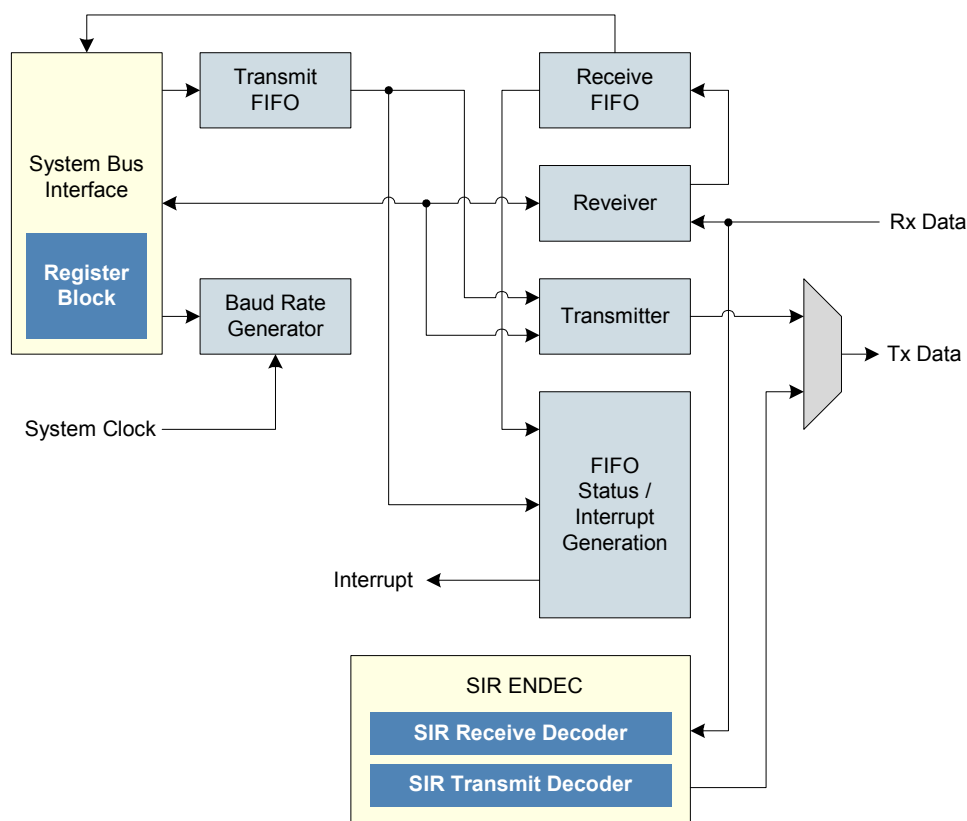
System Bus Interface

Register Block

Transmit FIFO

Receive FIFO

Reveiver

Rx Data

Transmitter

Tx Data

Baud Rate Generator

System Clock

FIFO Status / Interrupt Generation

Interrupt

SIR ENDEC

SIR Receive Decoder

SIR Transmit Decoder